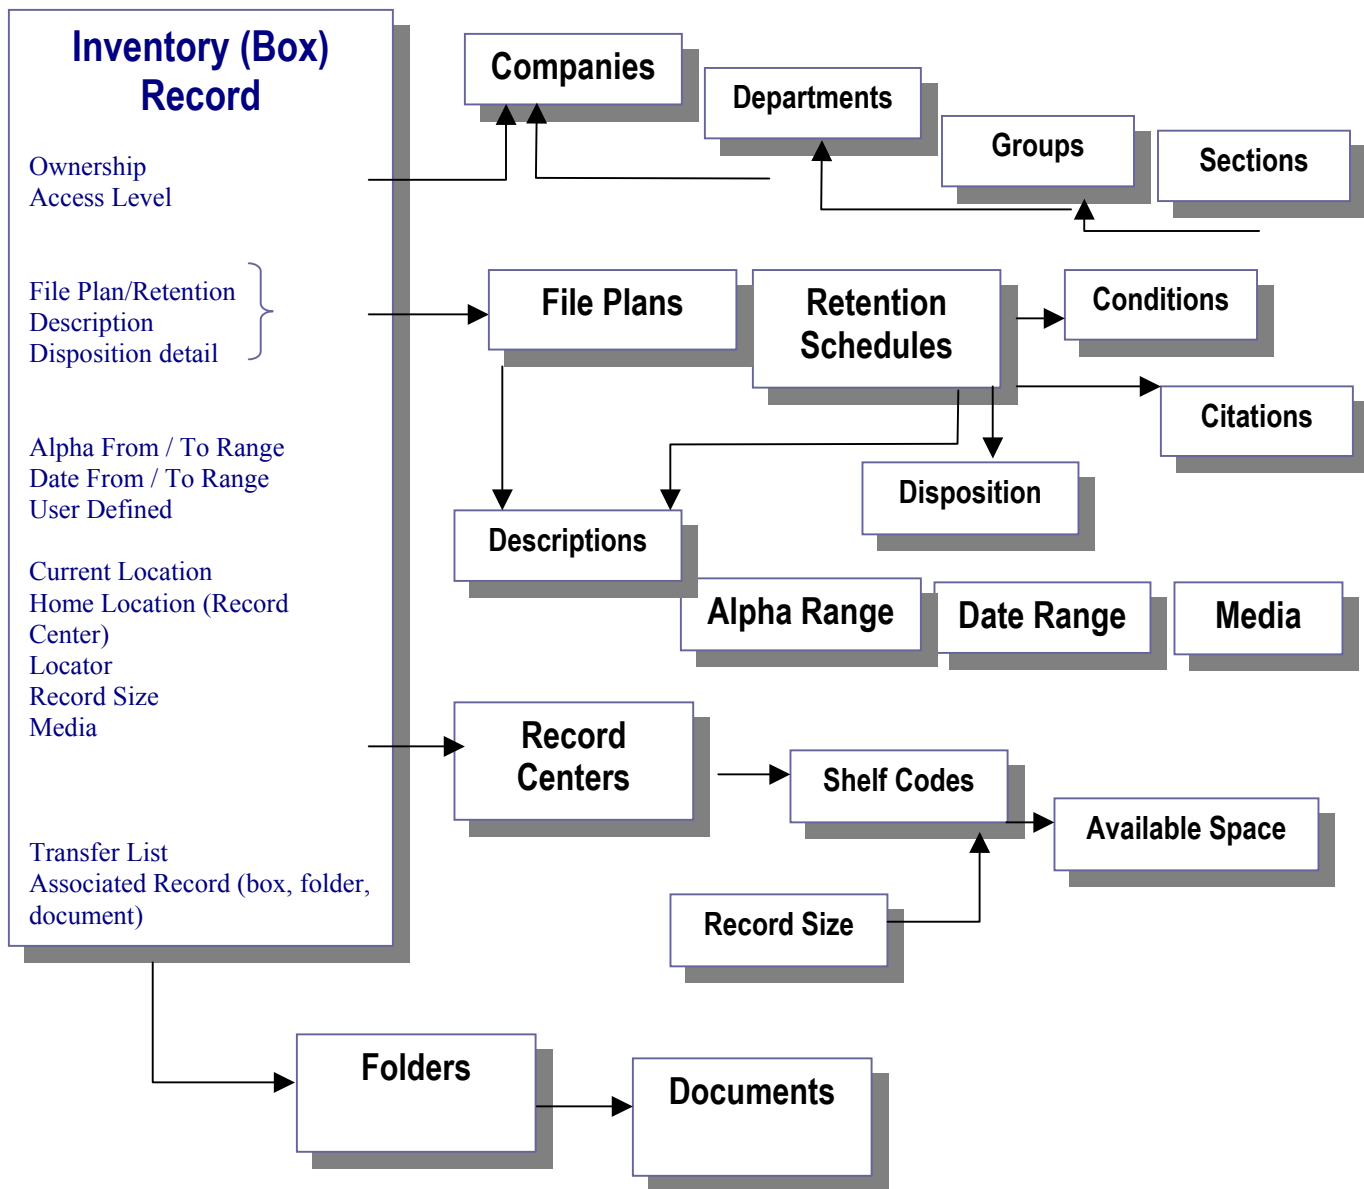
Inventory (Box) Record

Ownership
Access Level

File Plan/Retention
Description
Disposition detail

Alpha From / To Range
Date From / To Range
User Defined

Current Location
Home Location (Record Center)
Locator
Record Size
Media

Transfer List
Associated Record (box, folder, document)

Companies

Departments

Groups

Sections

File Plans

Retention Schedules

Conditions

Citations

Disposition

Descriptions

Alpha Range

Date Range

Media

Record Centers

Shelf Codes

Available Space

Record Size

Folders

Documents